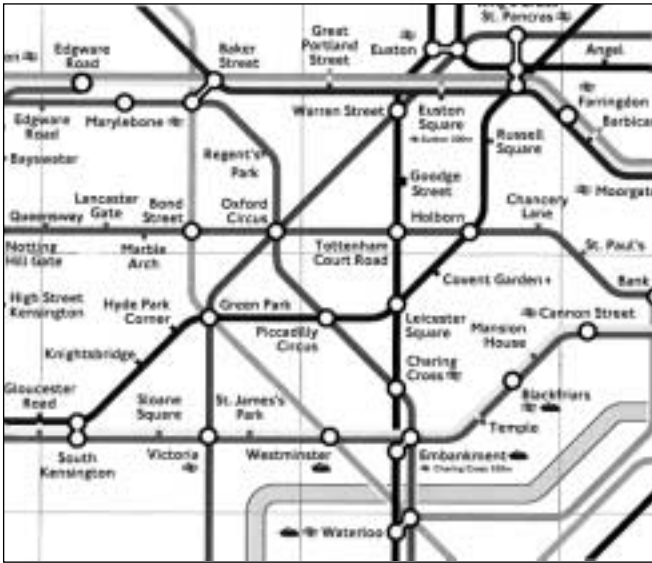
Edgware Road
Baker Street
Great Portland Street
Euston
St. Pancras
Angel
Edgware Road
Marylebone
Warren Street
Euston Square
Euston 200m
Farringdon
Barbican
Bayswater
Regent's Park
Russell Square
Goodge Street
Moorgate
Queensway
Lancaster Gate
Bond Street
Oxford Circus
Holborn
Chancery Lane
Notting Hill Gate
Marble Arch
Tottenham Court Road
St. Paul's
Covent Garden
Bank
High Street Kensington
Hyde Park Corner
Green Park
Leicester Square
Cannon Street
Mansion House
Knightsbridge
Piccadilly Circus
Charing Cross
Gloucester Road
Sloane Square
St. James's Park
Blackfriars
Temple
South Kensington
Victoria
Westminster
Embankment
Charing Cross 100m
Waterloo